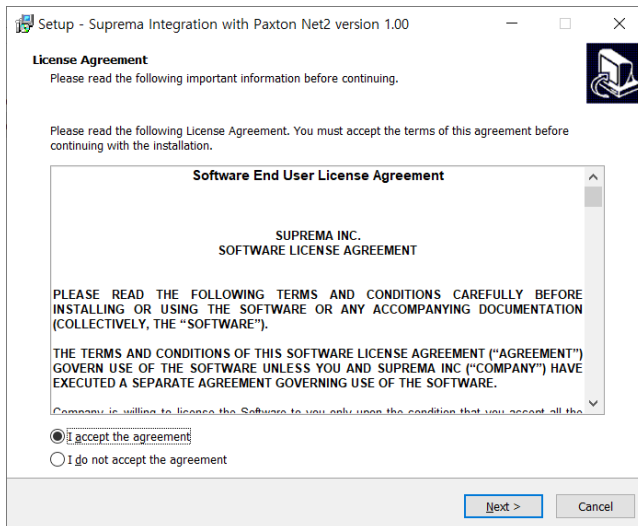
Setup - Suprema Integration with Paxton Net2 version 1.00

License Agreement
Please read the following important information before continuing.

Please read the following License Agreement. You must accept the terms of this agreement before continuing with the installation.

Software End User License Agreement

SUPREMA INC.
SOFTWARE LICENSE AGREEMENT

PLEASE READ THE FOLLOWING TERMS AND CONDITIONS CAREFULLY BEFORE INSTALLING OR USING THE SOFTWARE OR ANY ACCOMPANYING DOCUMENTATION (COLLECTIVELY, THE “SOFTWARE”).

THE TERMS AND CONDITIONS OF THIS SOFTWARE LICENSE AGREEMENT (“AGREEMENT”) GOVERN USE OF THE SOFTWARE UNLESS YOU AND SUPREMA INC (“COMPANY”) HAVE EXECUTED A SEPARATE AGREEMENT GOVERNING USE OF THE SOFTWARE.

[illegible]

I accept the agreement
I do not accept the agreement

Next >
Cancel